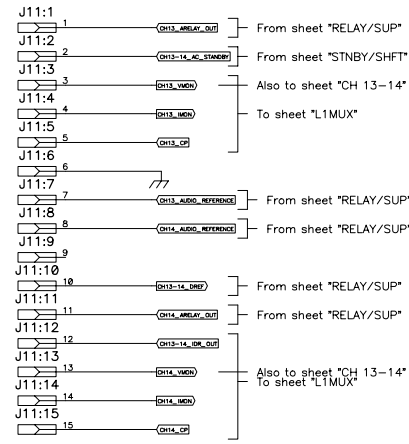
J11:1
1 CH13_ARELAY_OUT
From sheet "RELAY/SUP"
J11:2
2 CH13-14_AC_STANDBY
From sheet "STNBY/SHFT"
J11:3
3 CH13_VMON
Also to sheet "CH 13-14"
J11:4
4 CH13_IMON
To sheet "L1MUX"
J11:5
5 CH13_CP
J11:6
6
J11:7
7 CH13_AUDIO_REFERENCE
From sheet "RELAY/SUP"
J11:8
8 CH14_AUDIO_REFERENCE
From sheet "RELAY/SUP"
J11:9
9
J11:10
10 CH13-14_DREF
From sheet "RELAY/SUP"
J11:11
11 CH14_ARELAY_OUT
From sheet "RELAY/SUP"
J11:12
12 CH13-14_IDR_OUT
J11:13
13 CH14_VMON
Also to sheet "CH 13-14"
To sheet "L1MUX"
J11:14
14 CH14_IMON
J11:15
15 CH14_CP